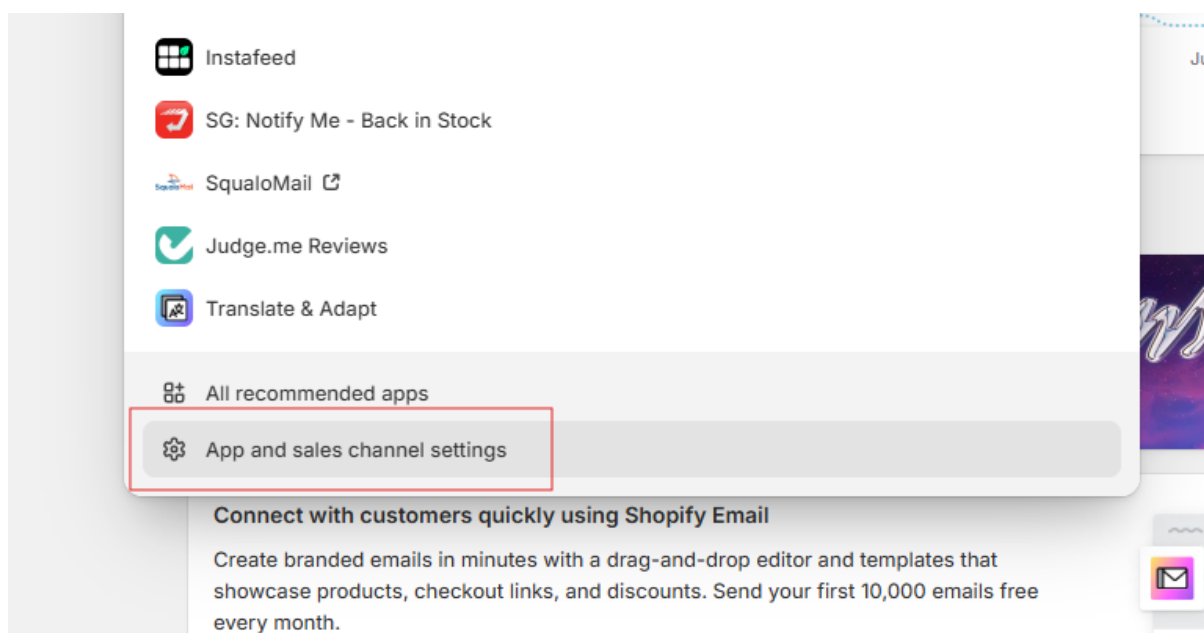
Instafeed

SG: Notify Me - Back in Stock

SqualoMail

Judge.me Reviews

Translate & Adapt

All recommended apps

App and sales channel settings

Ju

Connect with customers quickly using Shopify Email

Create branded emails in minutes with a drag-and-drop editor and templates that showcase products, checkout links, and discounts. Send your first 10,000 emails free every month.